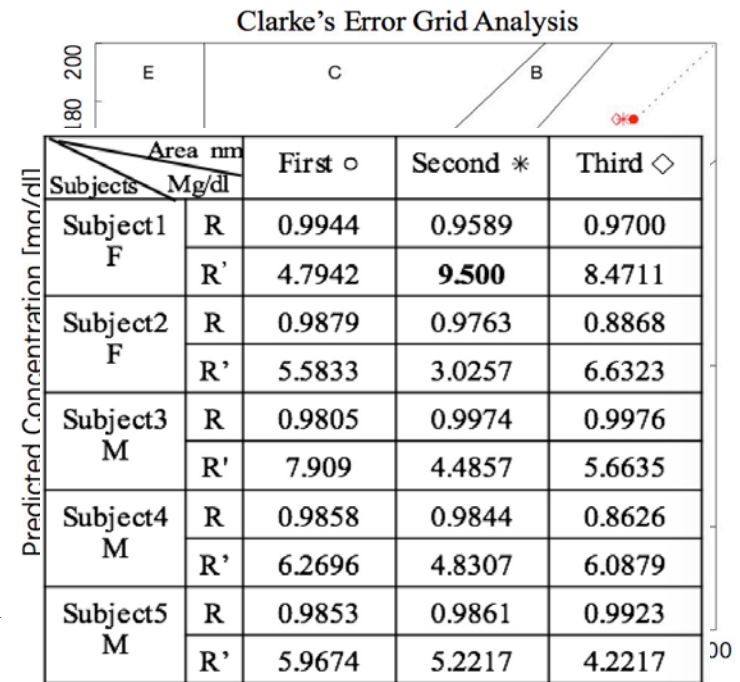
Clarke's Error Grid Analysis

200
180

E
C
B

Predicted Concentration [mg/dl]

| Area nm / Subjects Mg/dl | | First ○ | Second ∗ | Third ◇ |
|---|---|---|---|---|
| Subject1 F | R | 0.9944 | 0.9589 | 0.9700 |
| | R' | 4.7942 | **9.500** | 8.4711 |
| Subject2 F | R | 0.9879 | 0.9763 | 0.8868 |
| | R' | 5.5833 | 3.0257 | 6.6323 |
| Subject3 M | R | 0.9805 | 0.9974 | 0.9976 |
| | R' | 7.909 | 4.4857 | 5.6635 |
| Subject4 M | R | 0.9858 | 0.9844 | 0.8626 |
| | R' | 6.2696 | 4.8307 | 6.0879 |
| Subject5 M | R | 0.9853 | 0.9861 | 0.9923 |
| | R' | 5.9674 | 5.2217 | 4.2217 |

00